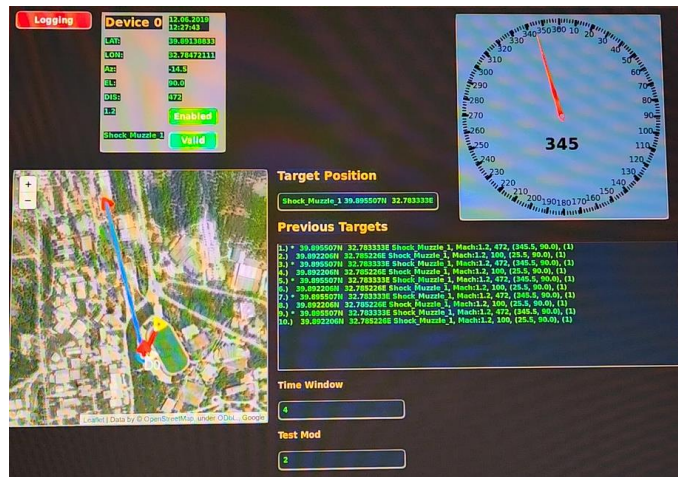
Logging

Device 0 12.06.2019 12:27:43

LAT: 39.89130833

LON: 32.78472111

Az: -14.5

EL: 90.0

DIS: 472

1.2 Enabled

Shock_Muzzle_1 Valid

340 350 0 10 20 30 40 50 60 70 80 90 100 110 120 130 140 150 160 170 180 190 200 210 220 230 240 250 260 270 280 290 300 310 320 330

345

+
−

Target Position

Shock_Muzzle_1 39.895507N 32.783333E

Previous Targets

1.) * 39.895507N 32.783333E Shock_Muzzle_1, Mach:1.2, 472, (345.5, 90.0), (1)
2.) 39.892206N 32.785226E Shock_Muzzle_1, Mach:1.2, 100, (25.5, 90.0), (1)
3.) * 39.895507N 32.783333E Shock_Muzzle_1, Mach:1.2, 472, (345.5, 90.0), (1)
4.) 39.892206N 32.785226E Shock_Muzzle_1, Mach:1.2, 100, (25.5, 90.0), (1)
5.) * 39.895507N 32.783333E Shock_Muzzle_1, Mach:1.2, 472, (345.5, 90.0), (1)
6.) 39.892206N 32.785226E Shock_Muzzle_1, Mach:1.2, 100, (25.5, 90.0), (1)
7.) * 39.895507N 32.783333E Shock_Muzzle_1, Mach:1.2, 472, (345.5, 90.0), (1)
8.) 39.892206N 32.785226E Shock_Muzzle_1, Mach:1.2, 100, (25.5, 90.0), (1)
9.) * 39.895507N 32.783333E Shock_Muzzle_1, Mach:1.2, 472, (345.5, 90.0), (1)
10.) 39.892206N 32.785226E Shock_Muzzle_1, Mach:1.2, 100, (25.5, 90.0), (1)

Leaflet | Data by © OpenStreetMap, under ODbL, Google

Time Window

4

Test Mod

2